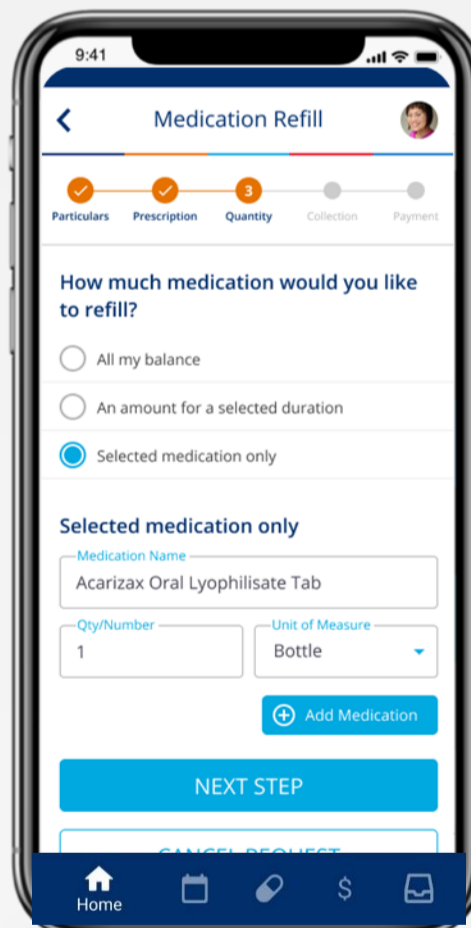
9:41

Medication Refill

Particulars Prescription 3 Quantity Collection Payment

How much medication would you like to refill?

All my balance

An amount for a selected duration

Selected medication only

Selected medication only

Medication Name
Acarizax Oral Lyophilisate Tab

Qty/Number
1

Unit of Measure
Bottle

Add Medication

NEXT STEP

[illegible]

Home $